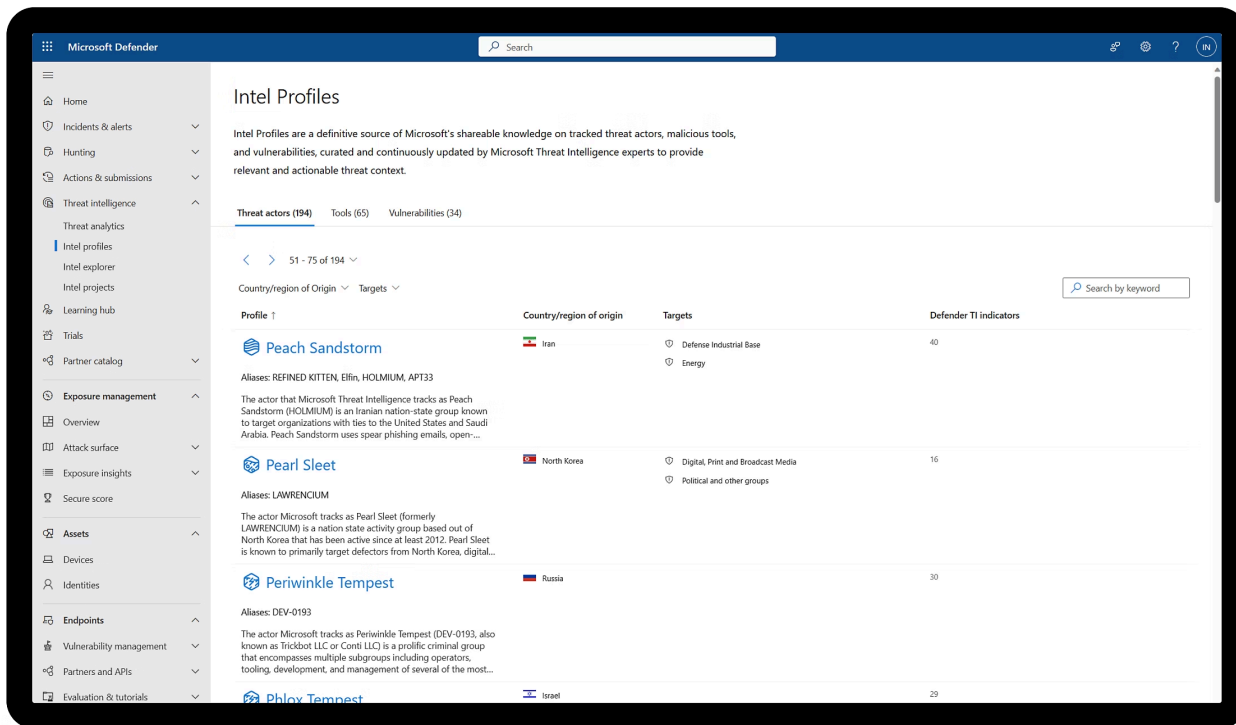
Microsoft Defender

Search

IN

Home
Incidents & alerts
Hunting
Actions & submissions
Threat intelligence
Threat analytics
Intel profiles
Intel explorer
Intel projects
Learning hub
Trials
Partner catalog
Exposure management
Overview
Attack surface
Exposure insights
Secure score
Assets
Devices
Identities
Endpoints
Vulnerability management
Partners and APIs
Evaluation & tutorials

Intel Profiles

Intel Profiles are a definitive source of Microsoft's shareable knowledge on tracked threat actors, malicious tools, and vulnerabilities, curated and continuously updated by Microsoft Threat Intelligence experts to provide relevant and actionable threat context.

Threat actors (194)   Tools (65)   Vulnerabilities (34)

51 - 75 of 194

Country/region of Origin   Targets

Search by keyword

| Profile ↑ | Country/region of origin | Targets | Defender TI indicators |
|---|---|---|---|
| Peach Sandstorm<br>Aliases: REFINED KITTEN, Elfin, HOLMIUM, APT33<br>The actor that Microsoft Threat Intelligence tracks as Peach Sandstorm (HOLMIUM) is an Iranian nation-state group known to target organizations with ties to the United States and Saudi Arabia. Peach Sandstorm uses spear phishing emails, open-... | Iran | Defense Industrial Base<br>Energy | 40 |
| Pearl Sleet<br>Aliases: LAWRENCIUM<br>The actor Microsoft tracks as Pearl Sleet (formerly LAWRENCIUM) is a nation state activity group based out of North Korea that has been active since at least 2012. Pearl Sleet is known to primarily target defectors from North Korea, digital... | North Korea | Digital, Print and Broadcast Media<br>Political and other groups | 16 |
| Periwinkle Tempest<br>Aliases: DEV-0193<br>The actor Microsoft tracks as Periwinkle Tempest (DEV-0193, also known as Trickbot LLC or Conti LLC) is a prolific criminal group that encompasses multiple subgroups including operators, tooling, development, and management of several of the most... | Russia | | 30 |
| Phlox Tempest | Israel | | 29 |